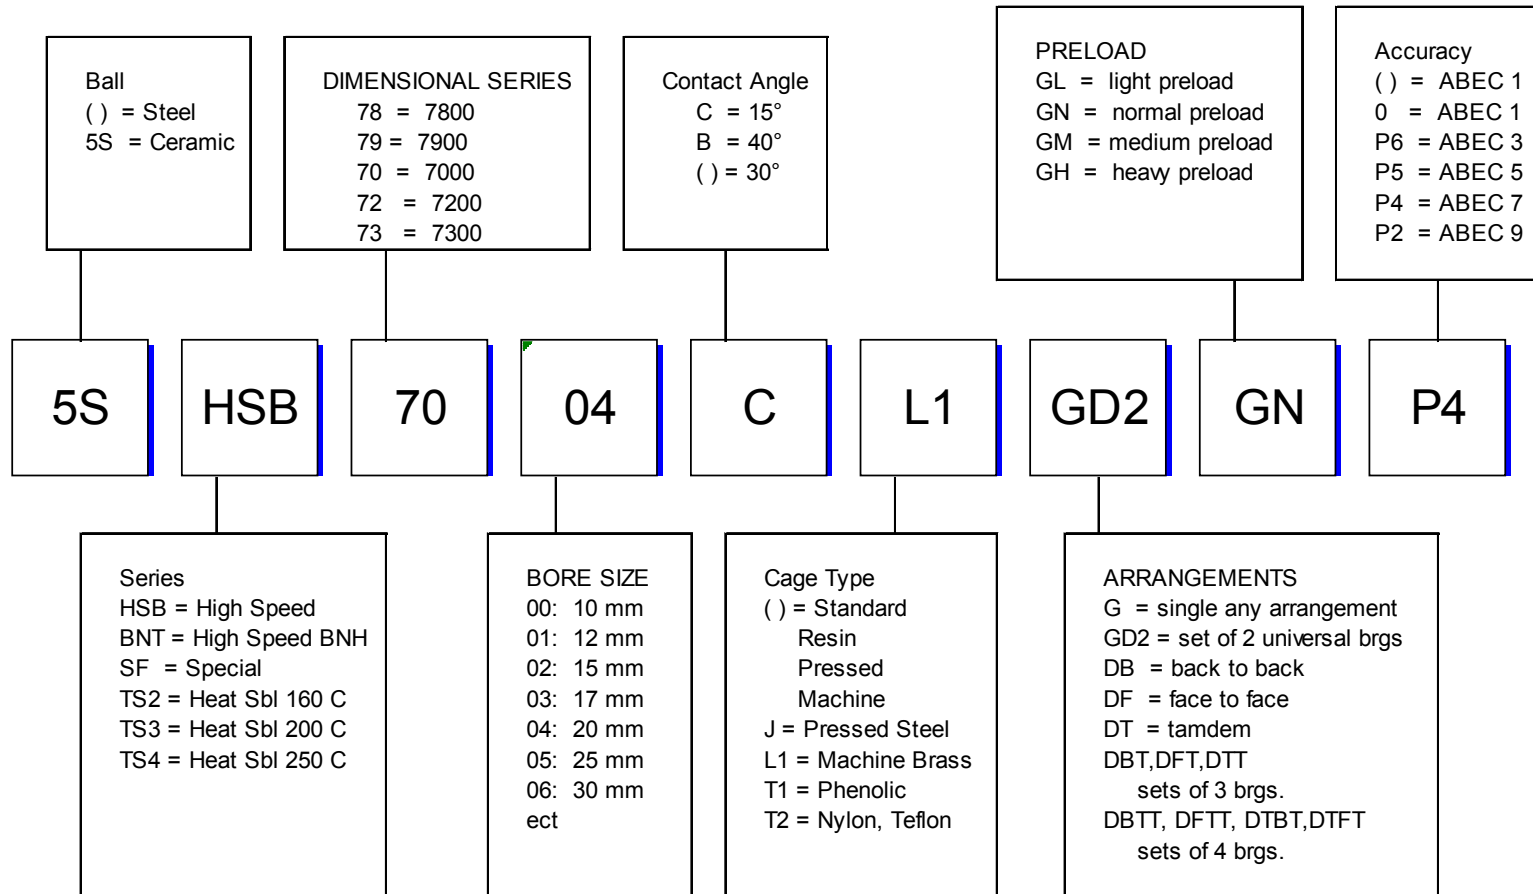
Ball
( ) = Steel
5S = Ceramic

DIMENSIONAL SERIES
78 = 7800
79 = 7900
70 = 7000
72 = 7200
73 = 7300

Contact Angle
C = 15°
B = 40°
( ) = 30°

PRELOAD
GL = light preload
GN = normal preload
GM = medium preload
GH = heavy preload

Accuracy
( ) = ABEC 1
0 = ABEC 1
P6 = ABEC 3
P5 = ABEC 5
P4 = ABEC 7
P2 = ABEC 9

5S

HSB

70

04

C

L1

GD2

GN

P4

Series
HSB = High Speed
BNT = High Speed BNH
SF = Special
TS2 = Heat Sbl 160 C
TS3 = Heat Sbl 200 C
TS4 = Heat Sbl 250 C

BORE SIZE
00: 10 mm
01: 12 mm
02: 15 mm
03: 17 mm
04: 20 mm
05: 25 mm
06: 30 mm
ect

Cage Type
( ) = Standard
Resin
Pressed
Machine
J = Pressed Steel
L1 = Machine Brass
T1 = Phenolic
T2 = Nylon, Teflon

ARRANGEMENTS
G = single any arrangement
GD2 = set of 2 universal brgs
DB = back to back
DF = face to face
DT = tamdem
DBT,DFT,DTT
sets of 3 brgs.
DBTT, DFTT, DTBT,DTFT
sets of 4 brgs.